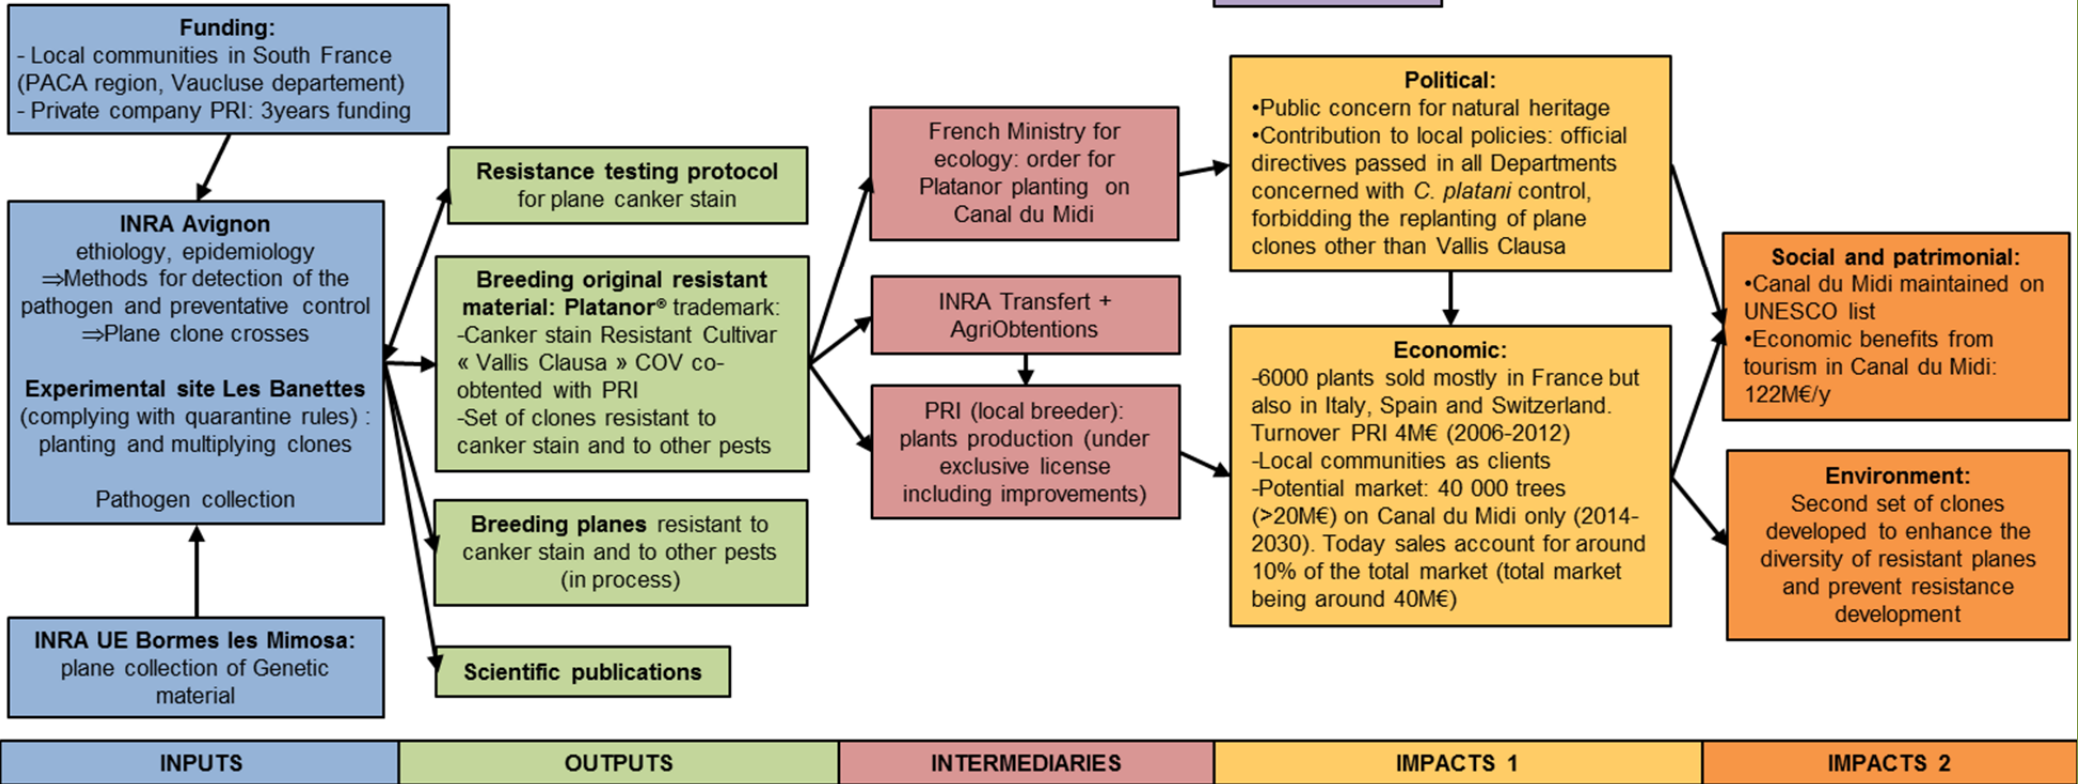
**Funding:**
- Local communities in South France (PACA region, Vaucluse departement)
- Private company PRI: 3years funding

**INRA Avignon**
ethiology, epidemiology
⇒Methods for detection of the pathogen and preventative control
⇒Plane clone crosses

**Experimental site Les Banettes**
(complying with quarantine rules) : planting and multiplying clones

Pathogen collection

**INRA UE Bormes les Mimosa:**
plane collection of Genetic material

**Resistance testing protocol**
for plane canker stain

**Breeding original resistant material: Platanor®** trademark:
-Canker stain Resistant Cultivar « Vallis Clausa » COV co-obtented with PRI
-Set of clones resistant to canker stain and to other pests

**Breeding planes** resistant to canker stain and to other pests (in process)

**Scientific publications**

French Ministry for ecology: order for Platanor planting on Canal du Midi

INRA Transfert + AgriObtentions

PRI (local breeder): plants production (under exclusive license including improvements)

**Political:**
•Public concern for natural heritage
•Contribution to local policies: official directives passed in all Departments concerned with *C. platani* control, forbidding the replanting of plane clones other than Vallis Clausa

**Economic:**
-6000 plants sold mostly in France but also in Italy, Spain and Switzerland. Turnover PRI 4M€ (2006-2012)
-Local communities as clients
-Potential market: 40 000 trees (>20M€) on Canal du Midi only (2014-2030). Today sales account for around 10% of the total market (total market being around 40M€)

**Social and patrimonial:**
•Canal du Midi maintained on UNESCO list
•Economic benefits from tourism in Canal du Midi: 122M€/y

**Environment:**
Second set of clones developed to enhance the diversity of resistant planes and prevent resistance development

| INPUTS | OUTPUTS | INTERMEDIARIES | IMPACTS 1 | IMPACTS 2 |
|---|---|---|---|---|